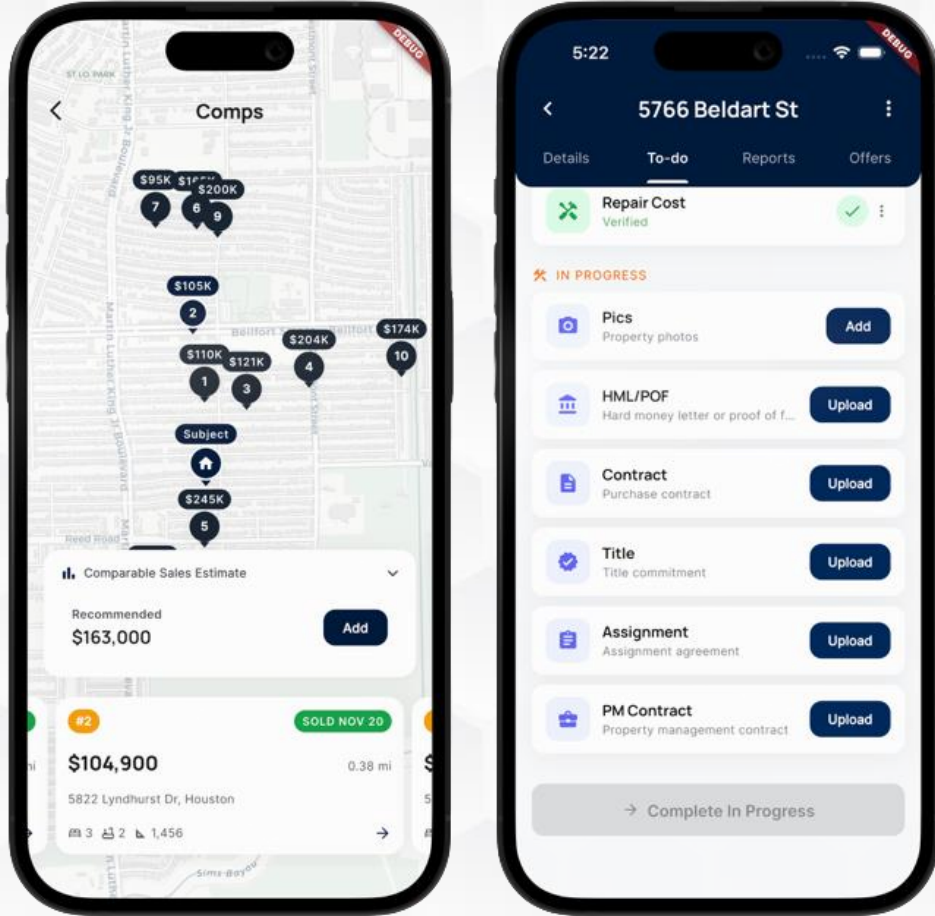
DEBUG

Comps

ST LO PARK

Martin Luther King Jr Boulevard

$95K $16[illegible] $200K
7 6 9

$105K
2

Bellfort

$110K $121K $204K $174K
1 3 4 10

Subject

$245K
5

Reed Road

Comparable Sales Estimate

Recommended
$163,000

Add

#2

SOLD NOV 20

$104,900

0.38 mi

5822 Lyndhurst Dr, Houston

3 2 1,456

Sims Bayou

5:22

DEBUG

5766 Beldart St

Details To-do Reports Offers

Repair Cost
Verified

IN PROGRESS

Pics
Property photos
Add

HML/POF
Hard money letter or proof of f...
Upload

Contract
Purchase contract
Upload

Title
Title commitment
Upload

Assignment
Assignment agreement
Upload

PM Contract
Property management contract
Upload

→ Complete In Progress